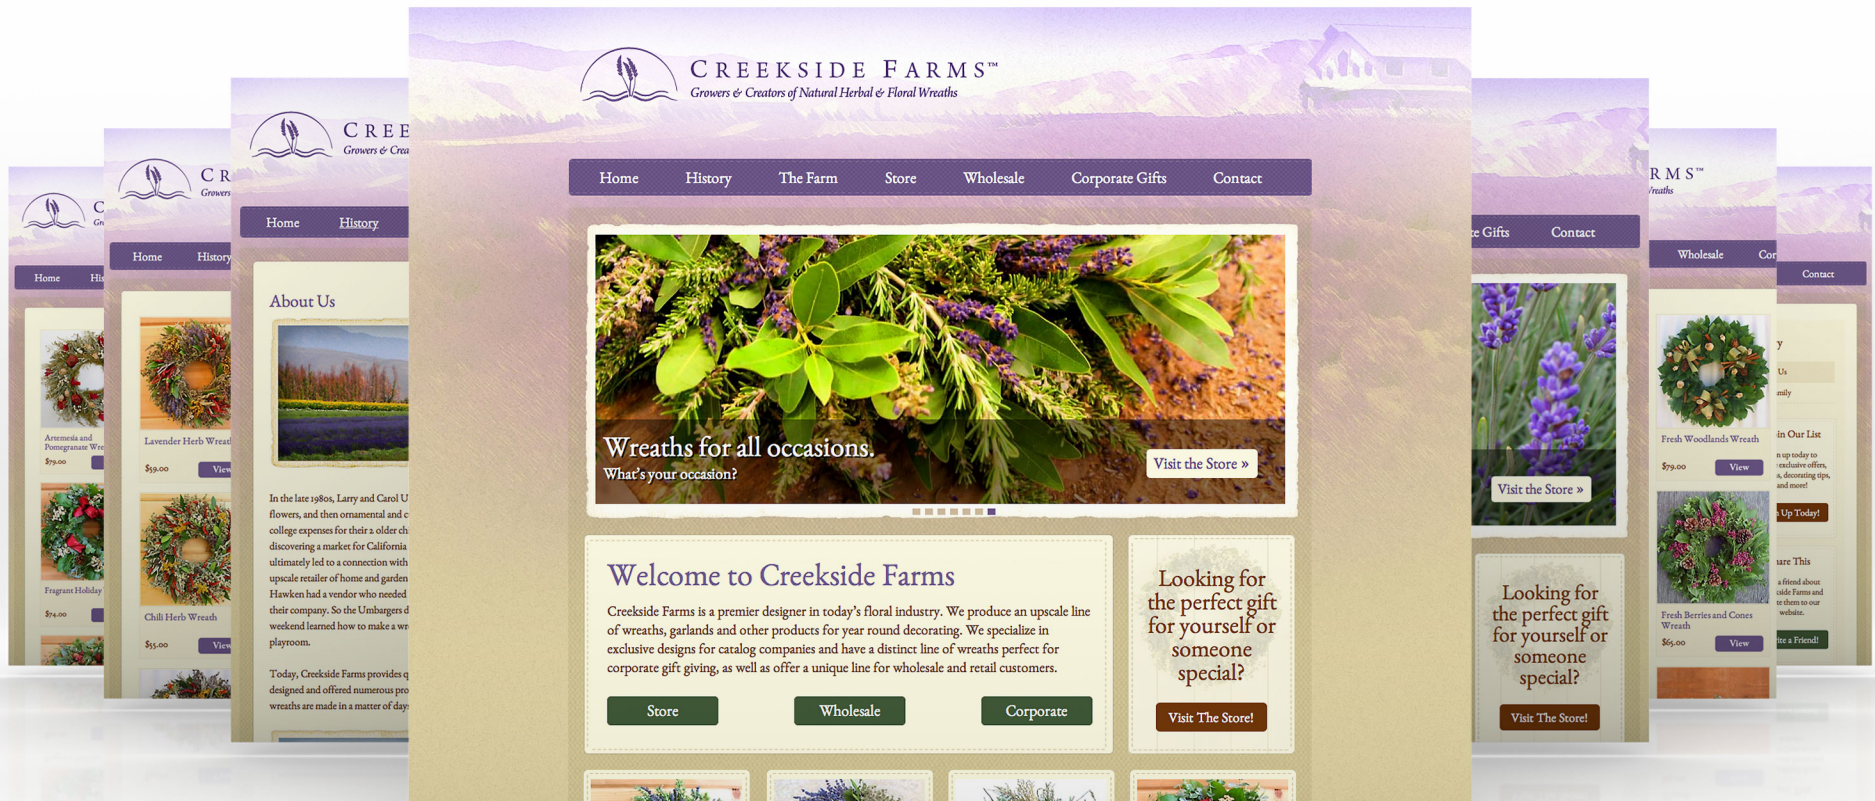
CREEKSIDE FARMS™
Growers & Creators of Natural Herbal & Floral Wreaths

Home History The Farm Store Wholesale Corporate Gifts Contact

Wreaths for all occasions.
What's your occasion?
Visit the Store »

Welcome to Creekside Farms
Creekside Farms is a premier designer in today's floral industry. We produce an upscale line of wreaths, garlands and other products for year round decorating. We specialize in exclusive designs for catalog companies and have a distinct line of wreaths perfect for corporate gift giving, as well as offer a unique line for wholesale and retail customers.

Store Wholesale Corporate

Looking for the perfect gift for yourself or someone special?
Visit The Store!

About Us
In the late 1980s, Larry and Carol U flowers, and then ornamental and c college expenses for their 2 older ch discovering a market for California ultimately led to a connection with upscale retailer of home and garden Hawken had a vendor who needed their company. So the Umbargers d weekend learned how to make a wr playroom.

Today, Creekside Farms provides q designed and offered numerous pro wreaths are made in a matter of day

Home History
Lavender Herb Wreath $59.00 View
Chili Herb Wreath $55.00 View
Artemesia and Pomegranate Wr $79.00
Fragrant Holiday $74.00

Visit the Store »
Looking for the perfect gift for yourself or someone special?
Visit The Store!
Gifts Contact
Wholesale Contact
Fresh Woodlands Wreath $79.00 View
Fresh Berries and Cones Wreath $65.00 View
in Our List
Up Today!
are This
ite a Friend!